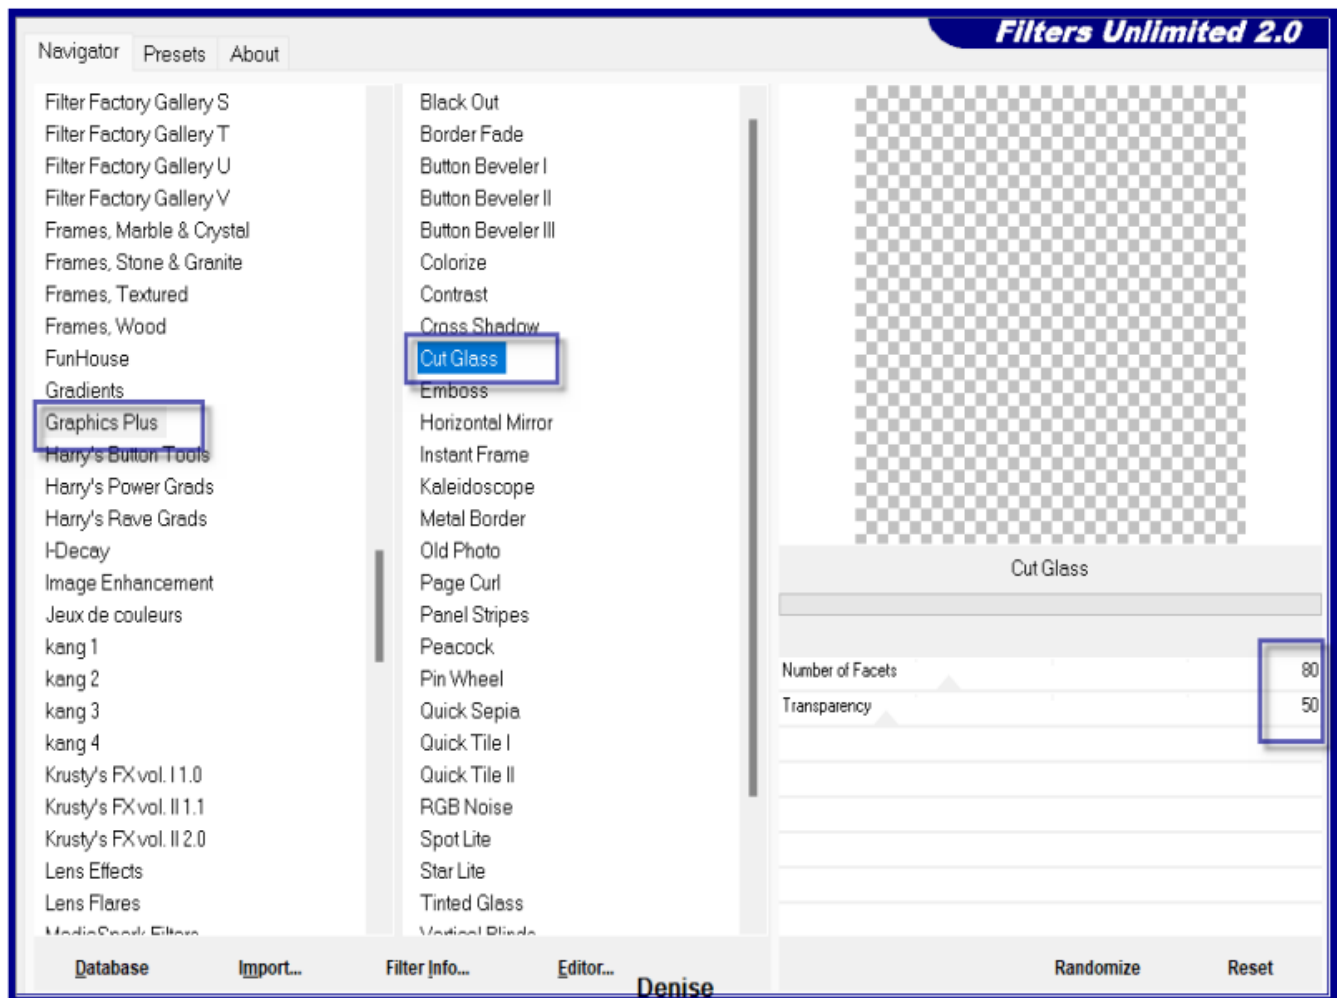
Navigator Presets About

Filters Unlimited 2.0

Filter Factory Gallery S
Filter Factory Gallery T
Filter Factory Gallery U
Filter Factory Gallery V
Frames, Marble & Crystal
Frames, Stone & Granite
Frames, Textured
Frames, Wood
FunHouse
Gradients
Graphics Plus
Harry's Button Tools
Harry's Power Grads
Harry's Rave Grads
I-Decay
Image Enhancement
Jeux de couleurs
kang 1
kang 2
kang 3
kang 4
Krusty's FX vol. I 1.0
Krusty's FX vol. II 1.1
Krusty's FX vol. II 2.0
Lens Effects
Lens Flares
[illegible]

Black Out
Border Fade
Button Beveler I
Button Beveler II
Button Beveler III
Colorize
Contrast
Cross Shadow
Cut Glass
Emboss
Horizontal Mirror
Instant Frame
Kaleidoscope
Metal Border
Old Photo
Page Curl
Panel Stripes
Peacock
Pin Wheel
Quick Sepia
Quick Tile I
Quick Tile II
RGB Noise
Spot Lite
Star Lite
Tinted Glass
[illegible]

Cut Glass

Number of Facets 80
Transparency 50

Database Import... Filter Info... Editor... Randomize Reset

Denise